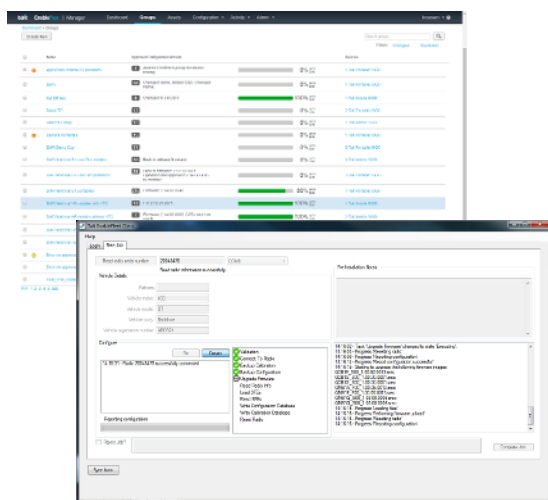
Dashboard Groups Assets Configuration Activity Admin

Dashboard > Groups

Create New

Filters Changed Unpinned

Name

0%
0%
0%
100%
0%
0%
0%
0%
0%
0%
88%
100%
0%

1 2 3 4 5 6

Help

Load Base Unit

Read radio serial number 2B06AFB

Read radio information successfully

Vehicle Details

Status
Vehicle make
Vehicle model
Vehicle body
Vehicle registration number

Configure

Validation
Connect To Radio
Backup Configuration
Restore Configuration
Upgrade Firmware
Read Radio Info
Load DTCs
Save DTCs
Write Configuration Database
Write Calibration Database
Reset Radio

Pre-Installation Notes

Test Upgrade firmware
Progress: Resetting radio
Progress: Resetting configuration
Progress: Reset configuration successful
Starting to upgrade
Progress: Loading files
Progress: Performing firmware upload
Progress: Resetting radio
Progress: Resetting configuration

Export